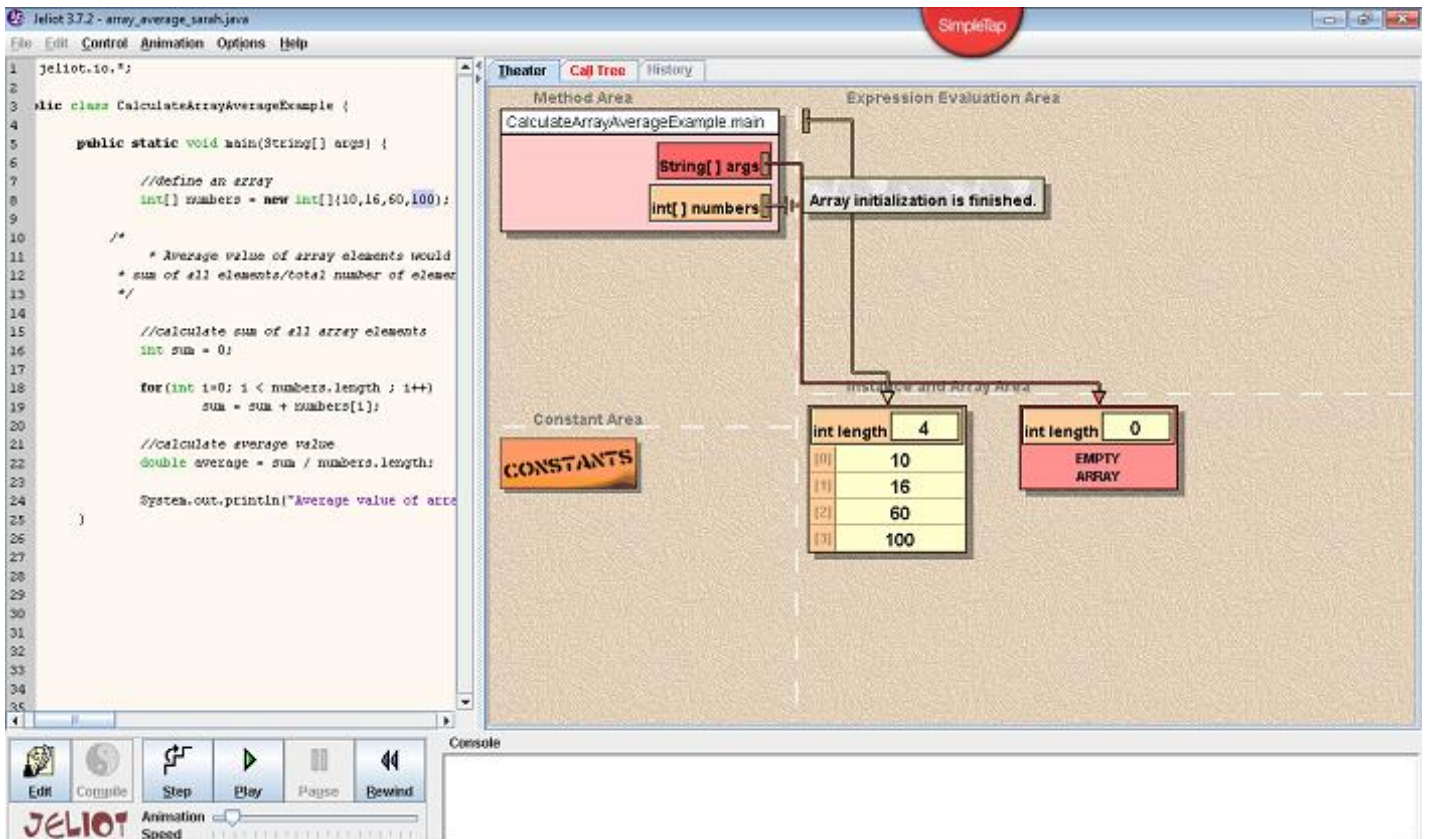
Jeliot 3.7.2 - array_average_sarah.java

SimpleTap

File Edit Control Animation Options Help

1 jeliot.io.*;
2
3 lic class CalculateArrayAverageExample {
4
5 public static void main(String[] args) {
6
7 //define an array
8 int[] numbers = new int[]{10,16,60,100};
9
10 /*
11 * Average value of array elements would
12 * sum of all elements/total number of elemer
13 */
14
15 //calculate sum of all array elements
16 int sum = 0;
17
18 for(int i=0; i < numbers.length ; i++)
19 sum = sum + numbers[i];
20
21 //calculate average value
22 double average = sum / numbers.length;
23
24 System.out.println("Average value of arre
25 }
26
27
28
29
30
31
32
33
34
35

Theater Call Tree History

Method Area

Expression Evaluation Area

CalculateArrayAverageExample.main

String[ ] args

int[ ] numbers

Array initialization is finished.

Instance and Array Area

Constant Area

CONSTANTS

| int length | 4 |
|---|---|
| [0] | 10 |
| [1] | 16 |
| [2] | 60 |
| [3] | 100 |

| int length | 0 |
|---|---|
| EMPTY ARRAY | |

Console

Edit Compile Step Play Pause Rewind

JELIOT Animation Speed